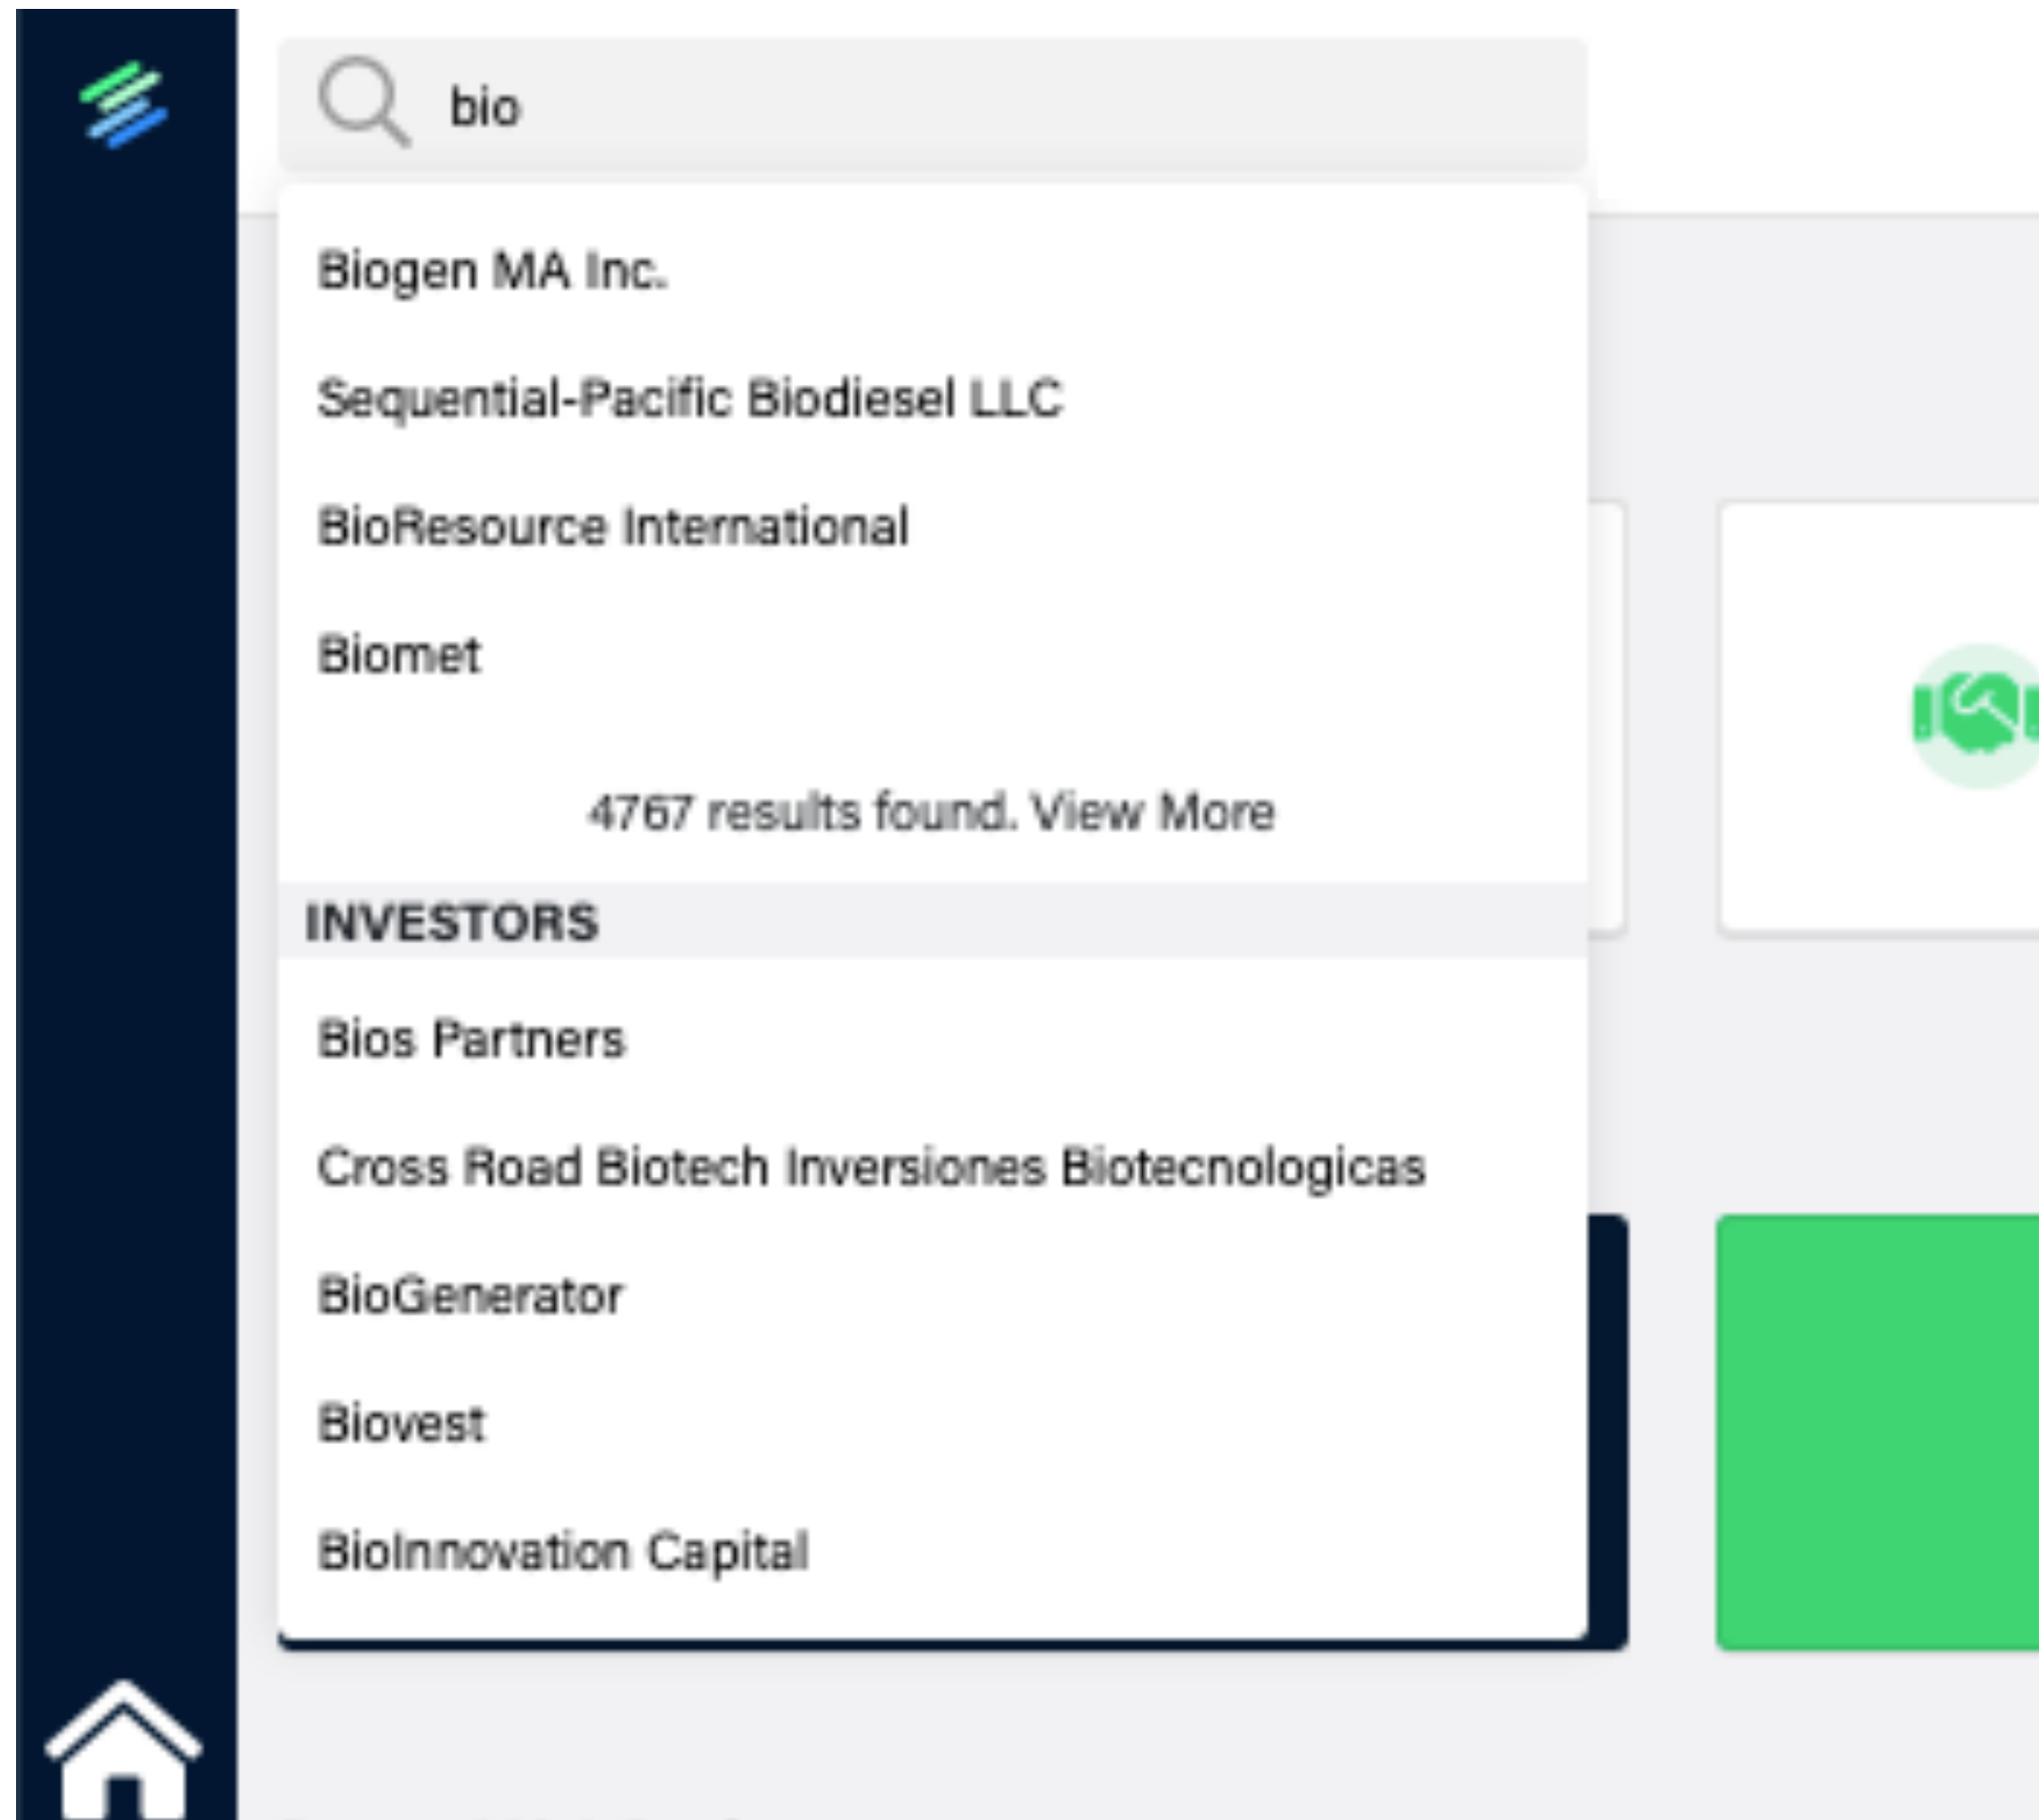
bio

Biogen MA Inc.

Sequential-Pacific Biodiesel LLC

BioResource International

Biomet

4767 results found. View More

INVESTORS

Bios Partners

Cross Road Biotech Inversiones Biotecnologicas

BioGenerator

Biovest

BioInnovation Capital